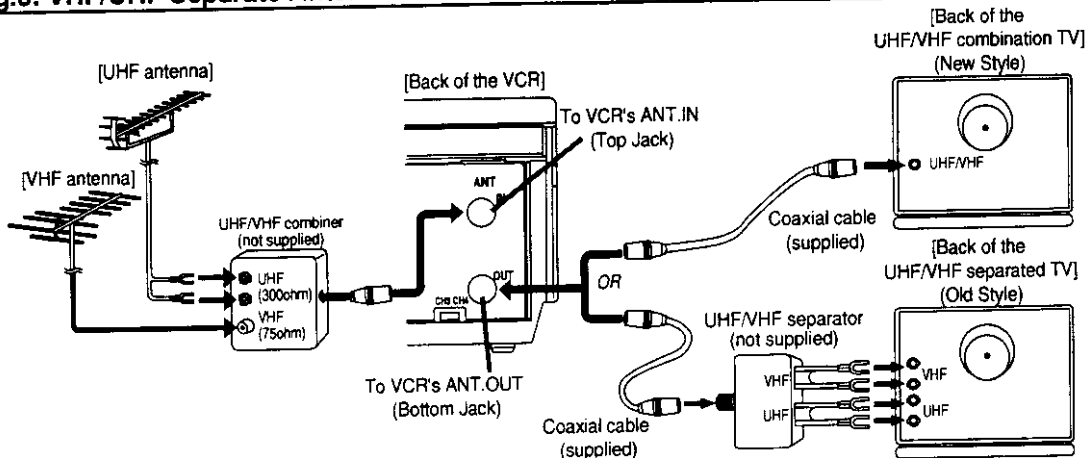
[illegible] VHF/UHF Separate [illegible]

[Back of the UHF/VHF combination TV] (New Style)

[UHF antenna]

[Back of the VCR]

To VCR's ANT.IN (Top Jack)

[VHF antenna]

ANT

IN

UHF/VHF

UHF/VHF combiner (not supplied)

UHF (300ohm)

VHF (75ohm)

Coaxial cable (supplied)

[Back of the UHF/VHF separated TV] (Old Style)

OUT

OR

CH3 CH4

UHF/VHF separator (not supplied)

VHF

UHF

VHF

UHF

To VCR's ANT.OUT (Bottom Jack)

Coaxial cable (supplied)